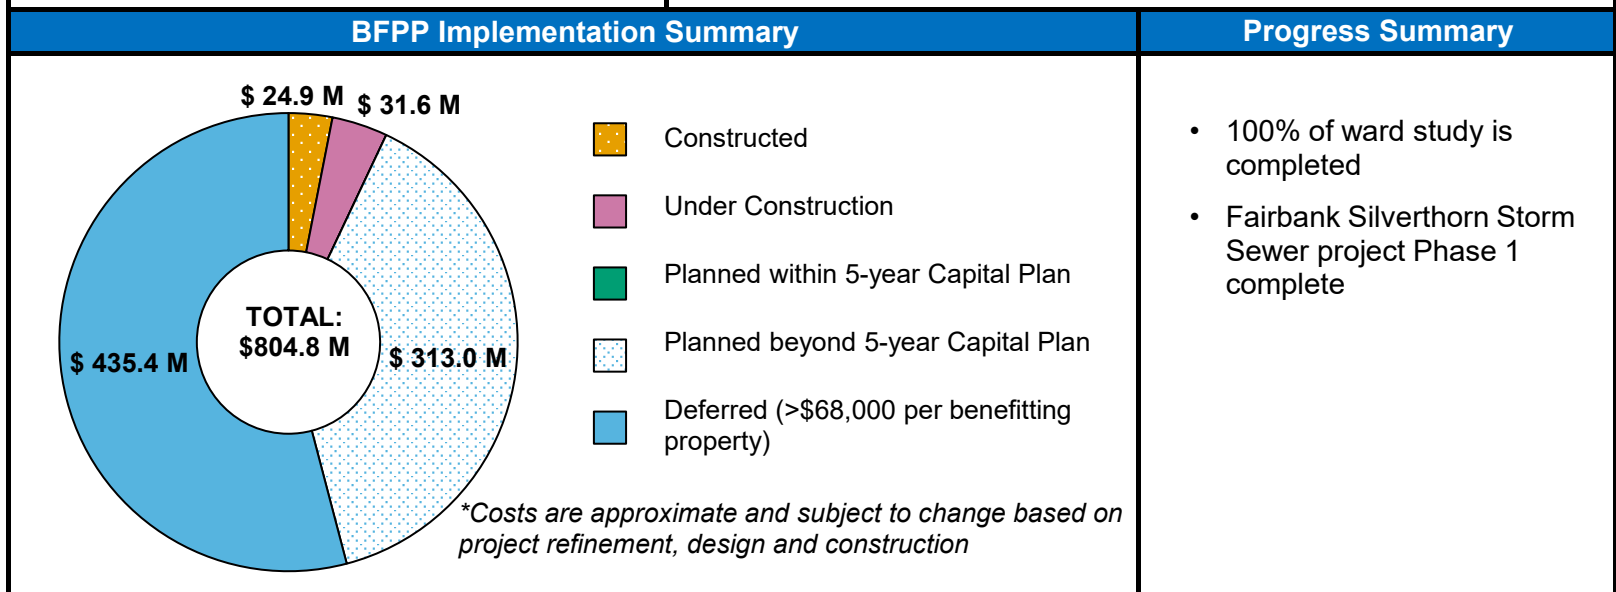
BFPP Implementation Summary

$ 24.9 M $ 31.6 M

TOTAL:
$804.8 M

$ 435.4 M

$ 313.0 M

Constructed

Under Construction

Planned within 5-year Capital Plan

Planned beyond 5-year Capital Plan

Deferred (>$68,000 per benefitting property)

*Costs are approximate and subject to change based on project refinement, design and construction

Progress Summary

- 100% of ward study is completed
- Fairbank Silverthorn Storm Sewer project Phase 1 complete